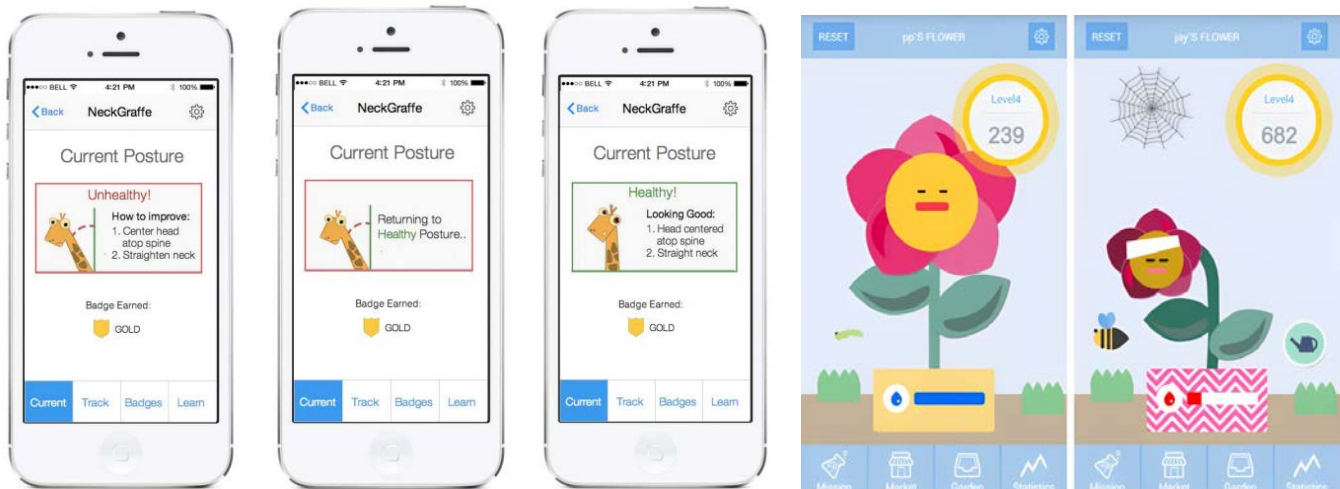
BELL 4:21 PM 100%
Back NeckGraffe
Current Posture
Unhealthy!
How to improve:
1. Center head atop spine
2. Straighten neck
Badge Earned:
GOLD
Current Track Badges Learn

BELL 4:21 PM 100%
Back NeckGraffe
Current Posture
Returning to Healthy Posture..
Badge Earned:
GOLD
Current Track Badges Learn

BELL 4:21 PM 100%
Back NeckGraffe
Current Posture
Healthy!
Looking Good:
1. Head centered atop spine
2. Straight neck
Badge Earned:
GOLD
Current Track Badges Learn

RESET pp'S FLOWER
Level4
239
Mission Market Garden Statistics

RESET jay'S FLOWER
Level4
682
Mission Market Garden Statistics